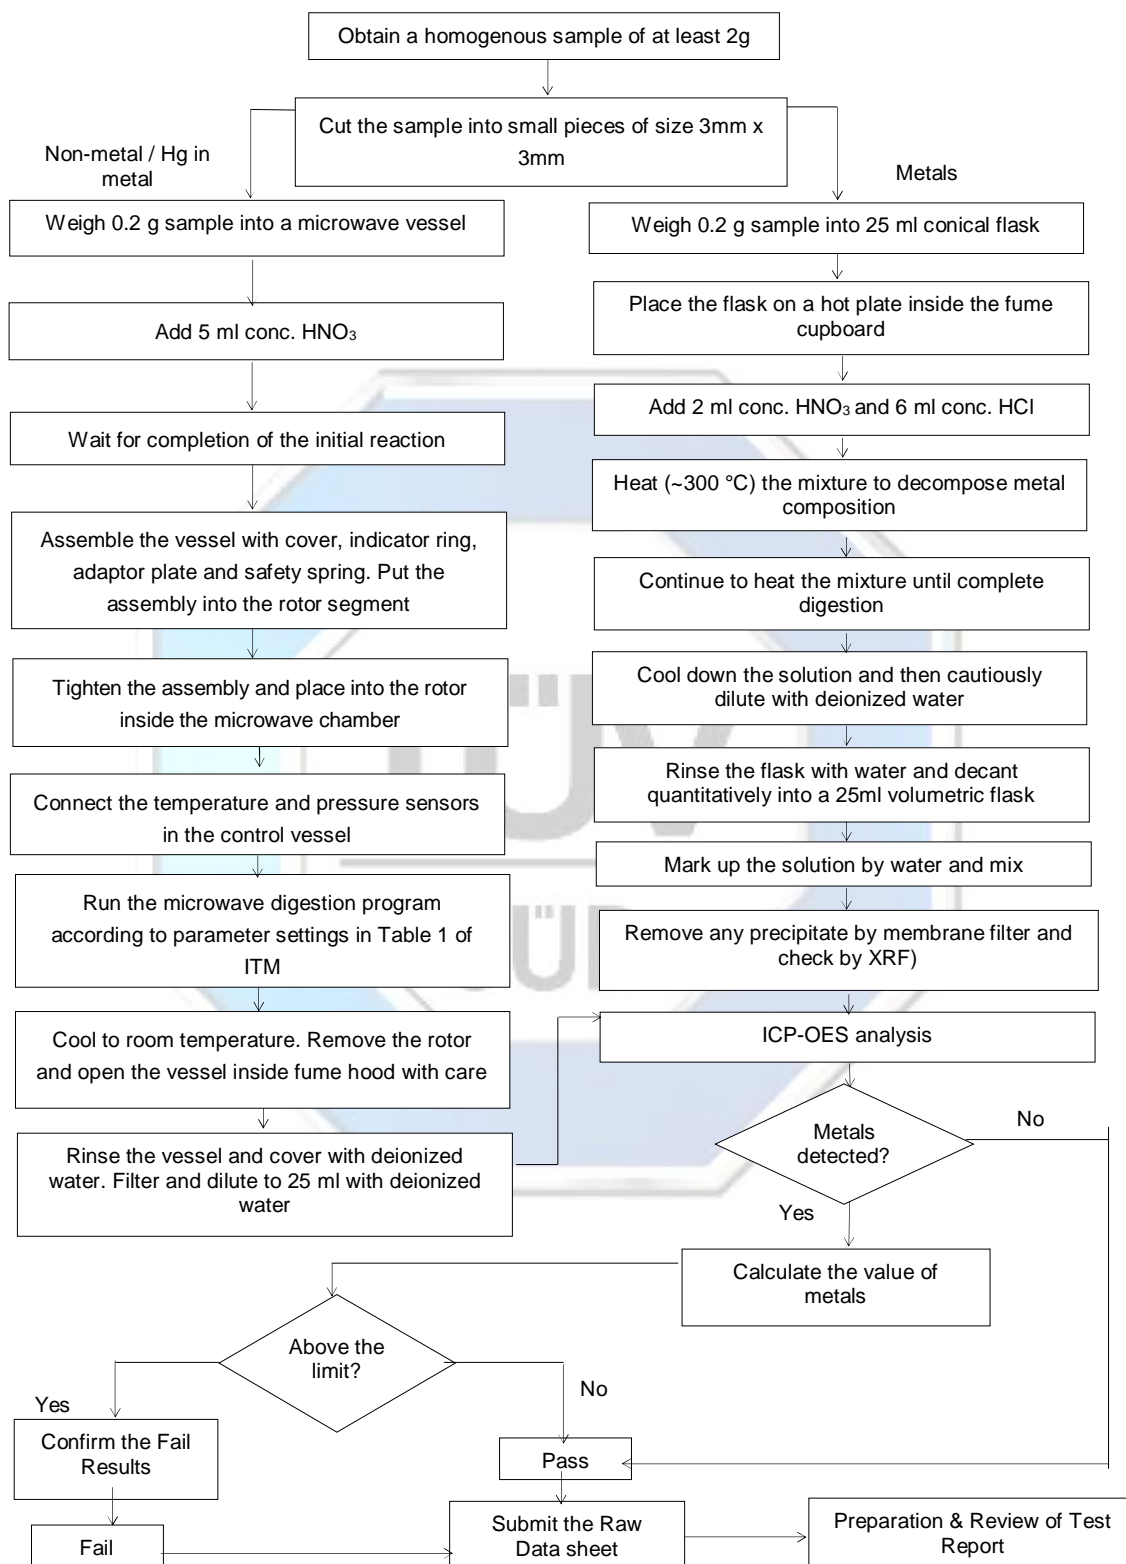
Obtain a homogenous sample of at least 2g

Cut the sample into small pieces of size 3mm x 3mm

Non-metal / Hg in metal

Metals

Weigh 0.2 g sample into a microwave vessel

Add 5 ml conc. $HNO_3$

Wait for completion of the initial reaction

Assemble the vessel with cover, indicator ring, adaptor plate and safety spring. Put the assembly into the rotor segment

Tighten the assembly and place into the rotor inside the microwave chamber

Connect the temperature and pressure sensors in the control vessel

Run the microwave digestion program according to parameter settings in Table 1 of ITM

Cool to room temperature. Remove the rotor and open the vessel inside fume hood with care

Rinse the vessel and cover with deionized water. Filter and dilute to 25 ml with deionized water

Weigh 0.2 g sample into 25 ml conical flask

Place the flask on a hot plate inside the fume cupboard

Add 2 ml conc. $HNO_3$ and 6 ml conc. HCl

Heat (~300 °C) the mixture to decompose metal composition

Continue to heat the mixture until complete digestion

Cool down the solution and then cautiously dilute with deionized water

Rinse the flask with water and decant quantitatively into a 25ml volumetric flask

Mark up the solution by water and mix

Remove any precipitate by membrane filter and check by XRF)

ICP-OES analysis

Metals detected?

No

Yes

Calculate the value of metals

Above the limit?

Yes

No

Confirm the Fail Results

Pass

Fail

Submit the Raw Data sheet

Preparation & Review of Test Report